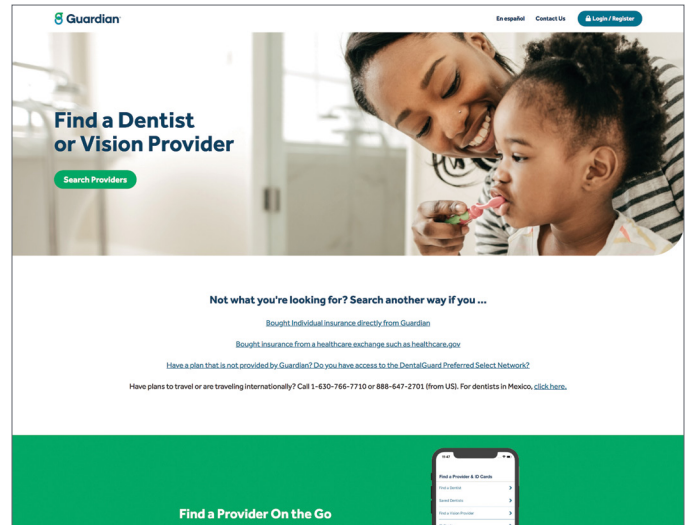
Guardian

En español   Contact Us   Login / Register

Find a Dentist or Vision Provider

Search Providers

Not what you're looking for? Search another way if you ...

Bought Individual insurance directly from Guardian

Bought insurance from a healthcare exchange such as healthcare.gov

Have a plan that is not provided by Guardian? Do you have access to the DentalGuard Preferred Select Network?

Have plans to travel or are traveling internationally? Call 1-630-766-7710 or 888-647-2701 (from US). For dentists in Mexico, click here.

Find a Provider On the Go

Find a Provider & ID Cards

Find a Dentist

Saved Dentists

Find a Vision Provider